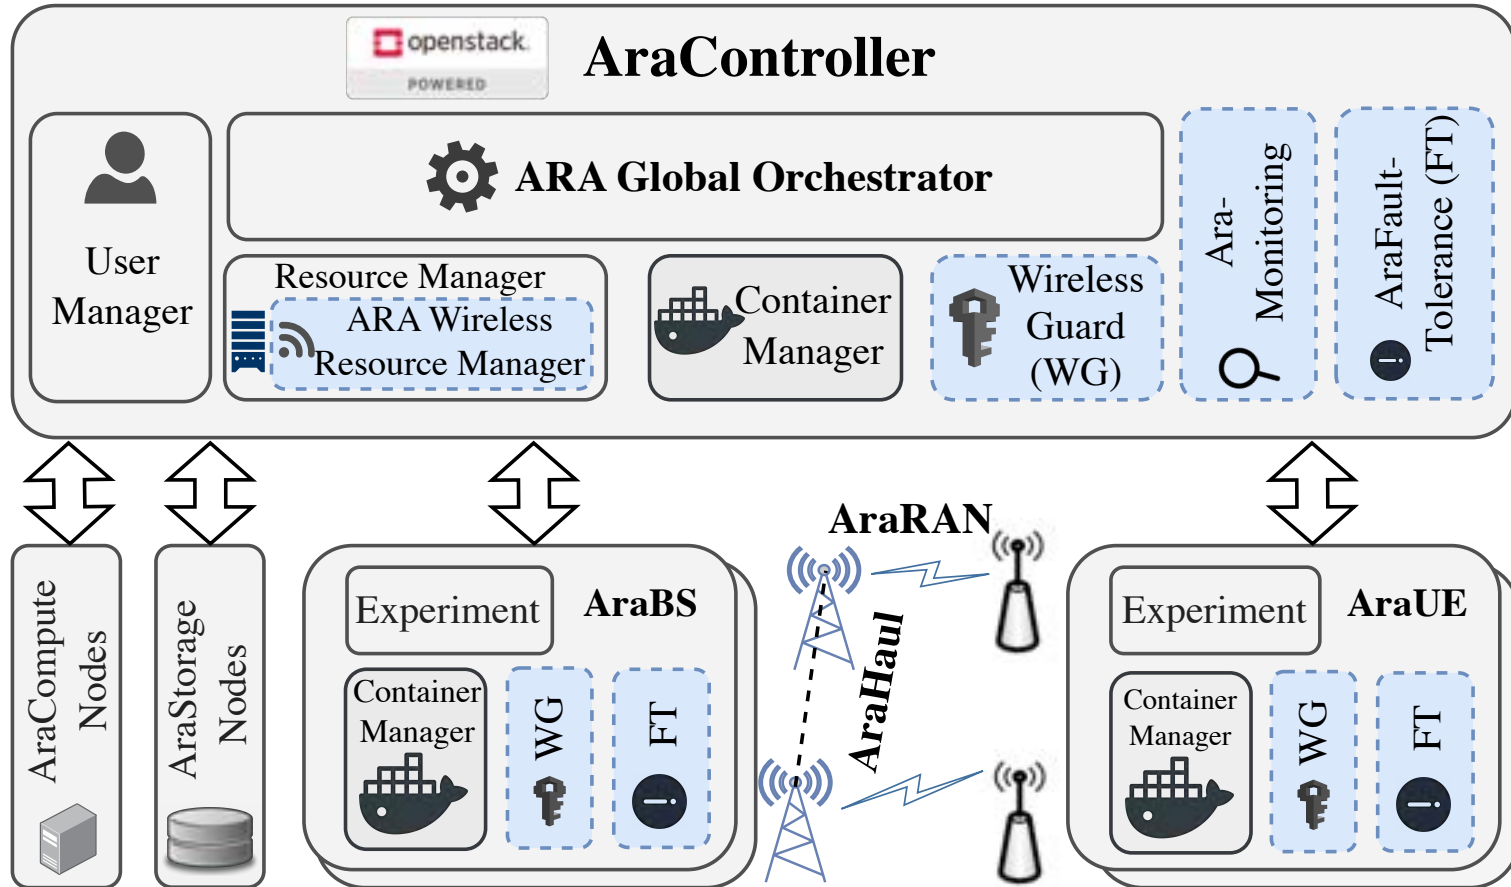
openstack.
POWERED

AraController

ARA Global Orchestrator

User Manager

Resource Manager
ARA Wireless Resource Manager

Container Manager

Wireless Guard (WG)

Ara-Monitoring

AraFault-Tolerance (FT)

AraCompute Nodes

AraStorage Nodes

Experiment
AraBS
Container Manager
WG
FT

AraRAN

AraHaul

Experiment
AraUE
Container Manager
WG
FT